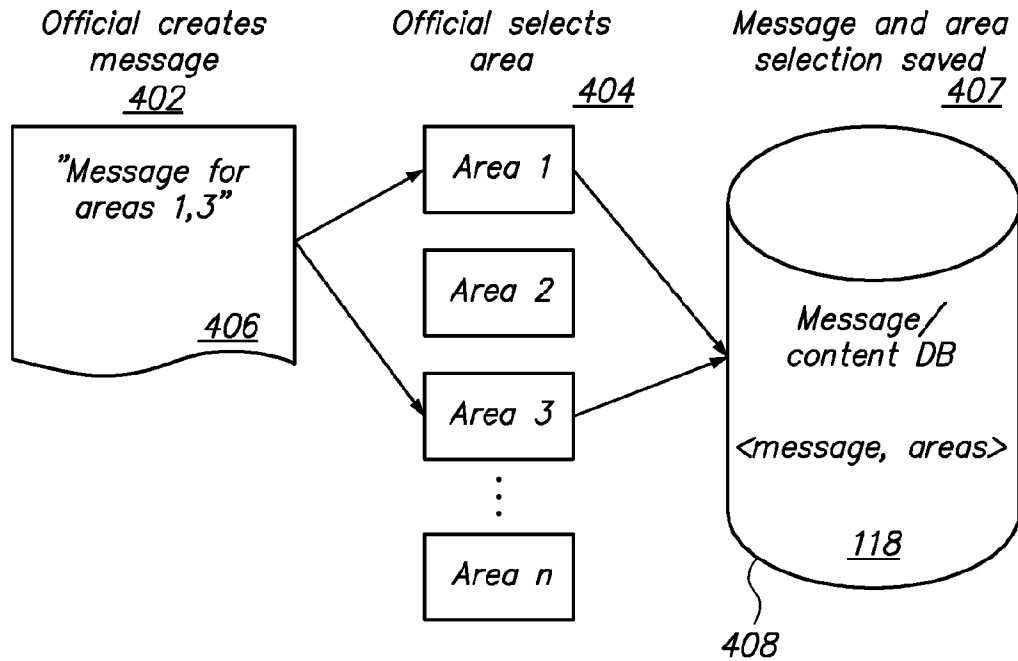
Official creates message
402

Official selects area
404

Message and area selection saved
407

"Message for areas 1,3"

406

Area 1

Area 2

Area 3

⋮

Area n

Message/ content DB

<message, areas>

118

408